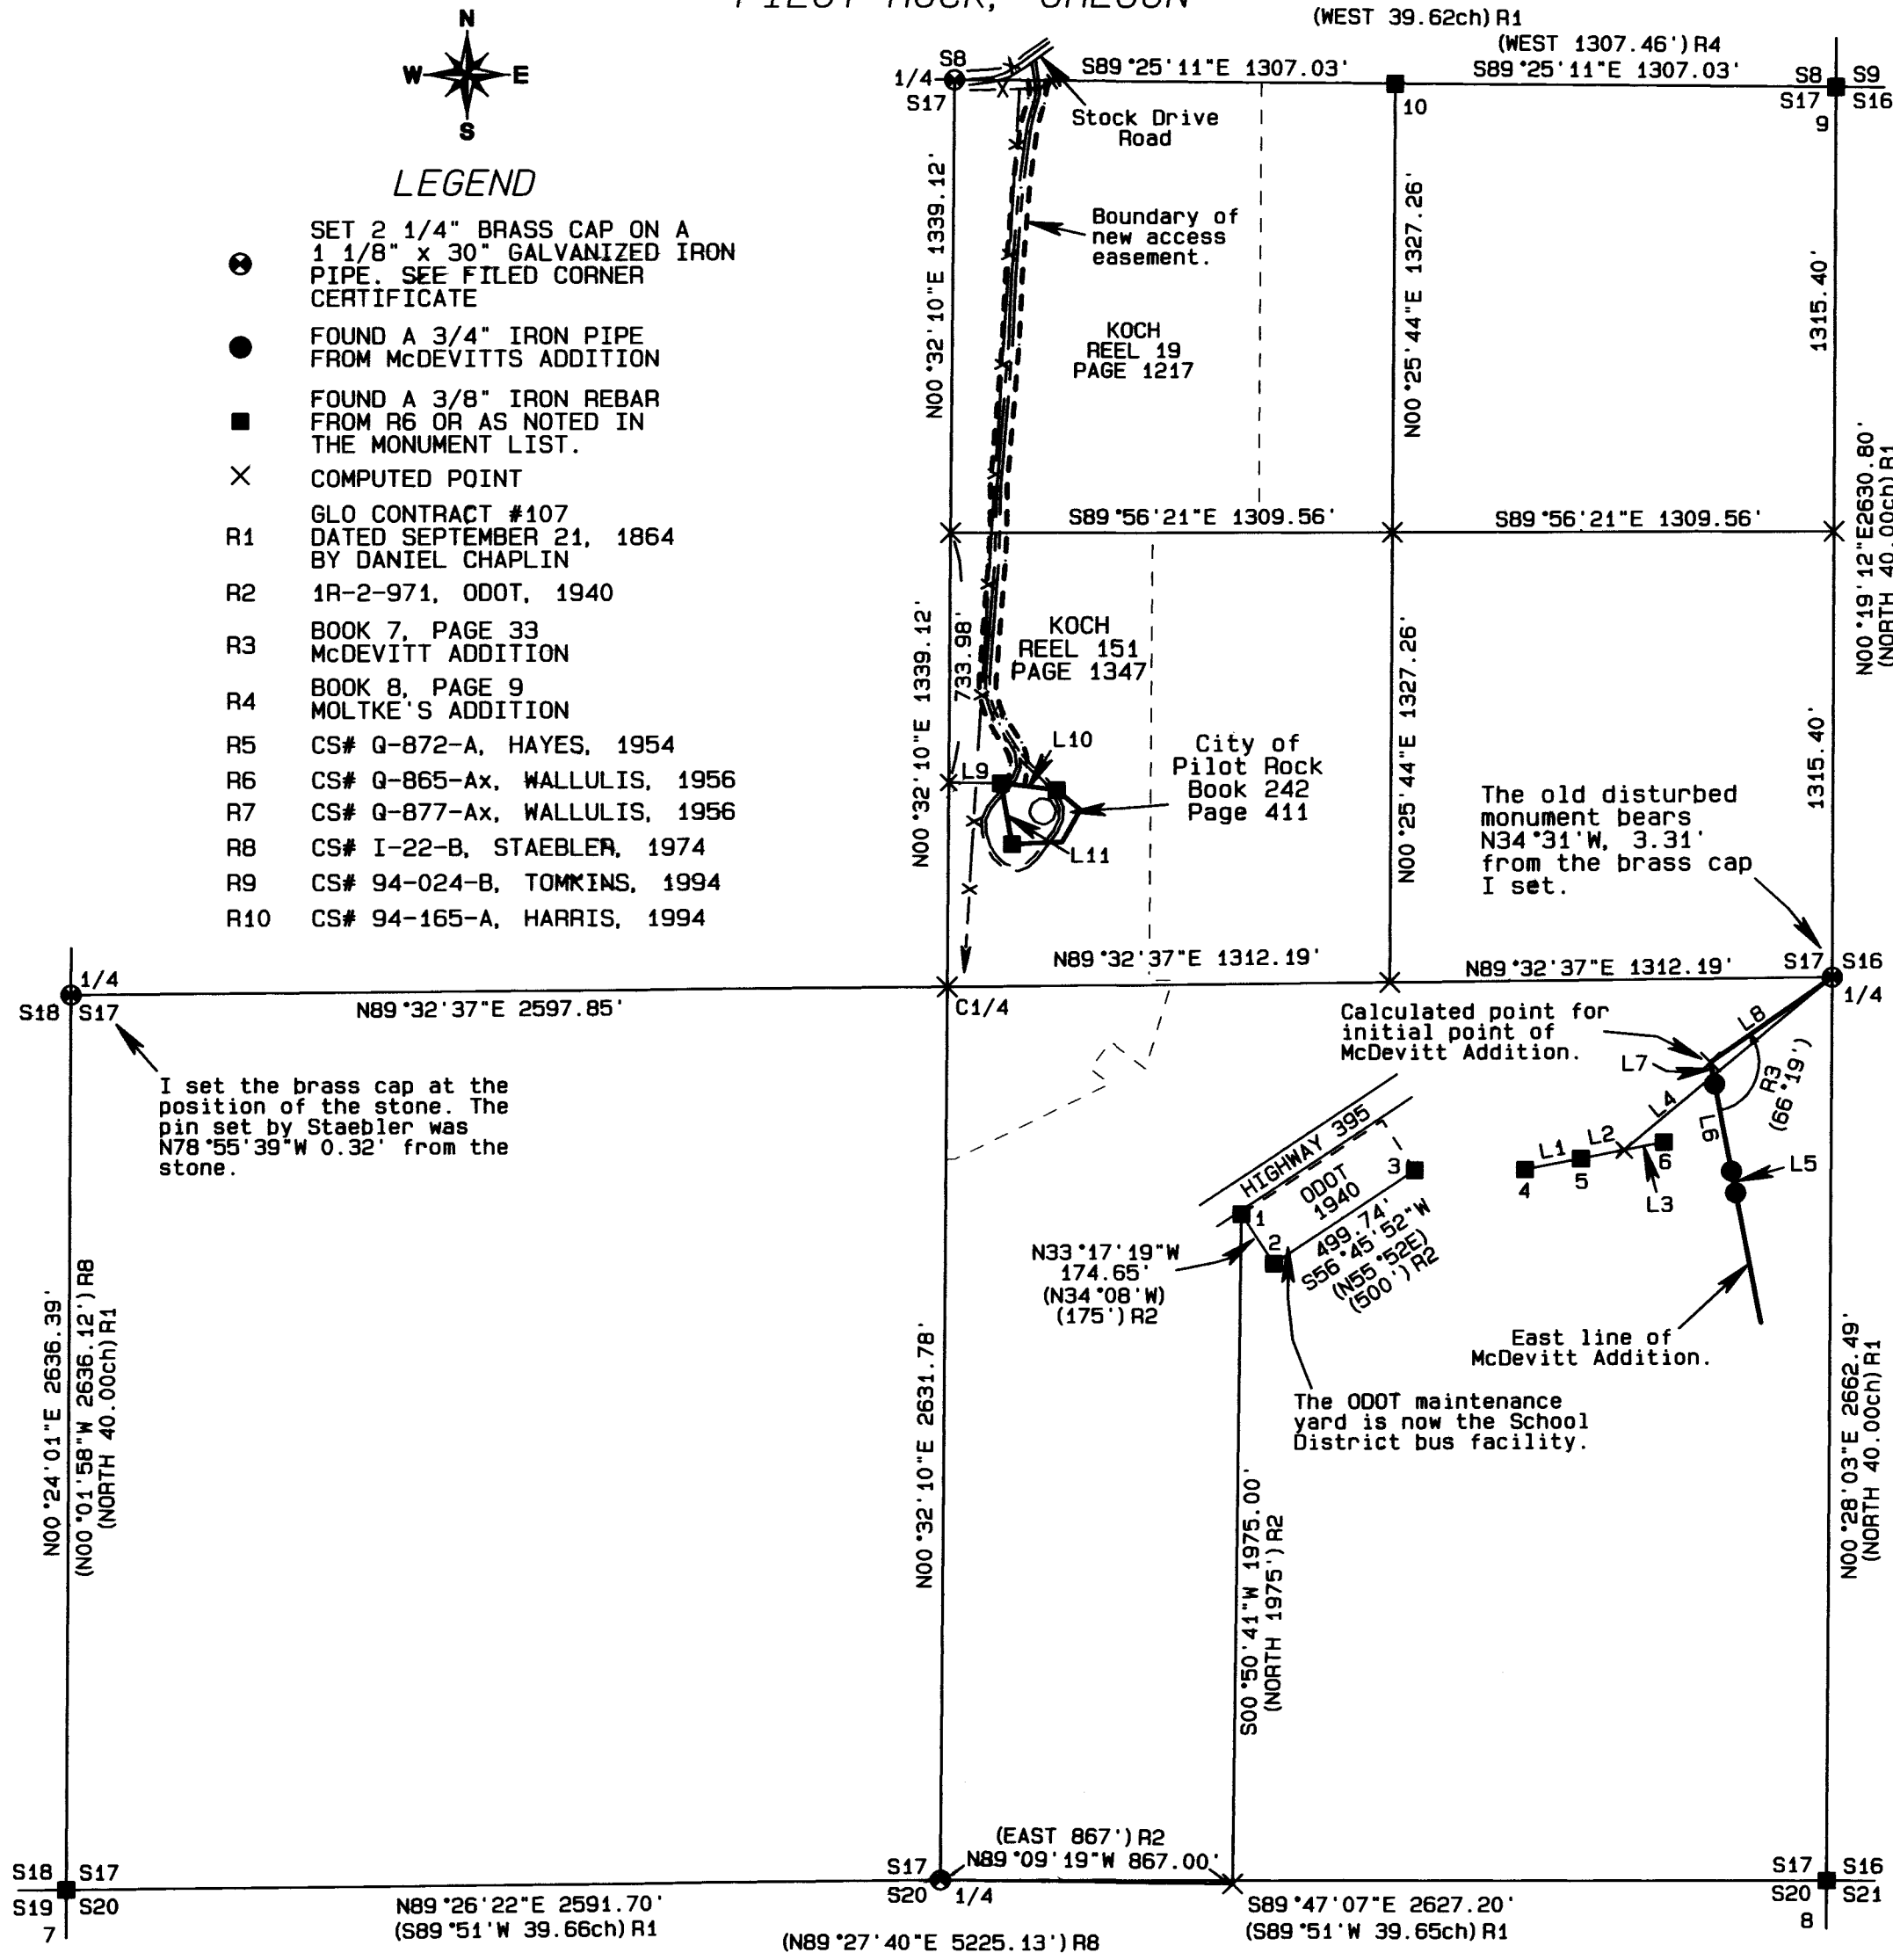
PILOT ROCK, OREGON

(WEST 39.62ch) R1
(WEST 1307.46') R4

LEGEND

| | |
|---|---|
| ⊗ | SET 2 1/4" BRASS CAP ON A 1 1/8" x 30" GALVANIZED IRON PIPE. SEE FILED CORNER CERTIFICATE |
| ● | FOUND A 3/4" IRON PIPE FROM McDEVITTS ADDITION |
| ■ | FOUND A 3/8" IRON REBAR FROM R6 OR AS NOTED IN THE MONUMENT LIST. |
| × | COMPUTED POINT |
| R1 | GLO CONTRACT #107 DATED SEPTEMBER 21, 1864 BY DANIEL CHAPLIN |
| R2 | 1R-2-971, ODOT, 1940 |
| R3 | BOOK 7, PAGE 33 McDEVITT ADDITION |
| R4 | BOOK 8, PAGE 9 MOLTKE'S ADDITION |
| R5 | CS# Q-872-A, HAYES, 1954 |
| R6 | CS# Q-865-Ax, WALLULIS, 1956 |
| R7 | CS# Q-877-Ax, WALLULIS, 1956 |
| R8 | CS# I-22-B, STAEBLER, 1974 |
| R9 | CS# 94-024-B, TOMKINS, 1994 |
| R10 | CS# 94-165-A, HARRIS, 1994 |

S8
1/4
S17
S89°25'11"E 1307.03'
S89°25'11"E 1307.03'
10
S8 S9
S17 S16
9
Stock Drive Road
Boundary of new access easement.
KOCH REEL 19 PAGE 1217
N00°32'10"E 1339.12'
N00°25'44"E 1327.26'
1315.40'
S89°56'21"E 1309.56'
S89°56'21"E 1309.56'
N00°19'12"E2630.80' (NORTH 40.00ch) R1
KOCH REEL 151 PAGE 1347
733.98'
N00°32'10"E 1339.12'
N00°25'44"E 1327.26'
1315.40'
L10
L9
City of Pilot Rock Book 242 Page 411
L11
The old disturbed monument bears N34°31'W, 3.31' from the brass cap I set.
N89°32'37"E 1312.19'
N89°32'37"E 1312.19'
1/4
S18 S17
N89°32'37"E 2597.85'
C1/4
S17 S16
1/4
I set the brass cap at the position of the stone. The pin set by Staebler was N78°55'39"W 0.32' from the stone.
Calculated point for initial point of McDevitt Addition.
L7
L8
R3 (66°19')
L4
L6
L1
L2
4
5
6
L3
L5
HIGHWAY 395
ODOT 1940
1
2
3
499.74' S56°45'52"W (N55°52E) (500') R2
N33°17'19"W 174.65' (N34°08'W) (175') R2
East line of McDevitt Addition.
The ODOT maintenance yard is now the School District bus facility.
N00°24'01"E 2636.39'
(N00°01'58"W 2636.12') R8 (NORTH 40.00ch) R1
N00°32'10"E 2631.78'
S00°50'41"W 1975.00' (NORTH 1975') R2
N00°28'03"E 2662.49' (NORTH 40.00ch) R1
S18 S17
S19 S20
7
N89°26'22"E 2591.70'
(S89°51'W 39.66ch) R1
S17
S20
1/4
(EAST 867') R2
N89°09'19"W 867.00'
S89°47'07"E 2627.20'
(S89°51'W 39.65ch) R1
(N89°27'40"E 5225.13') R8
S17 S16
S20 S21
8